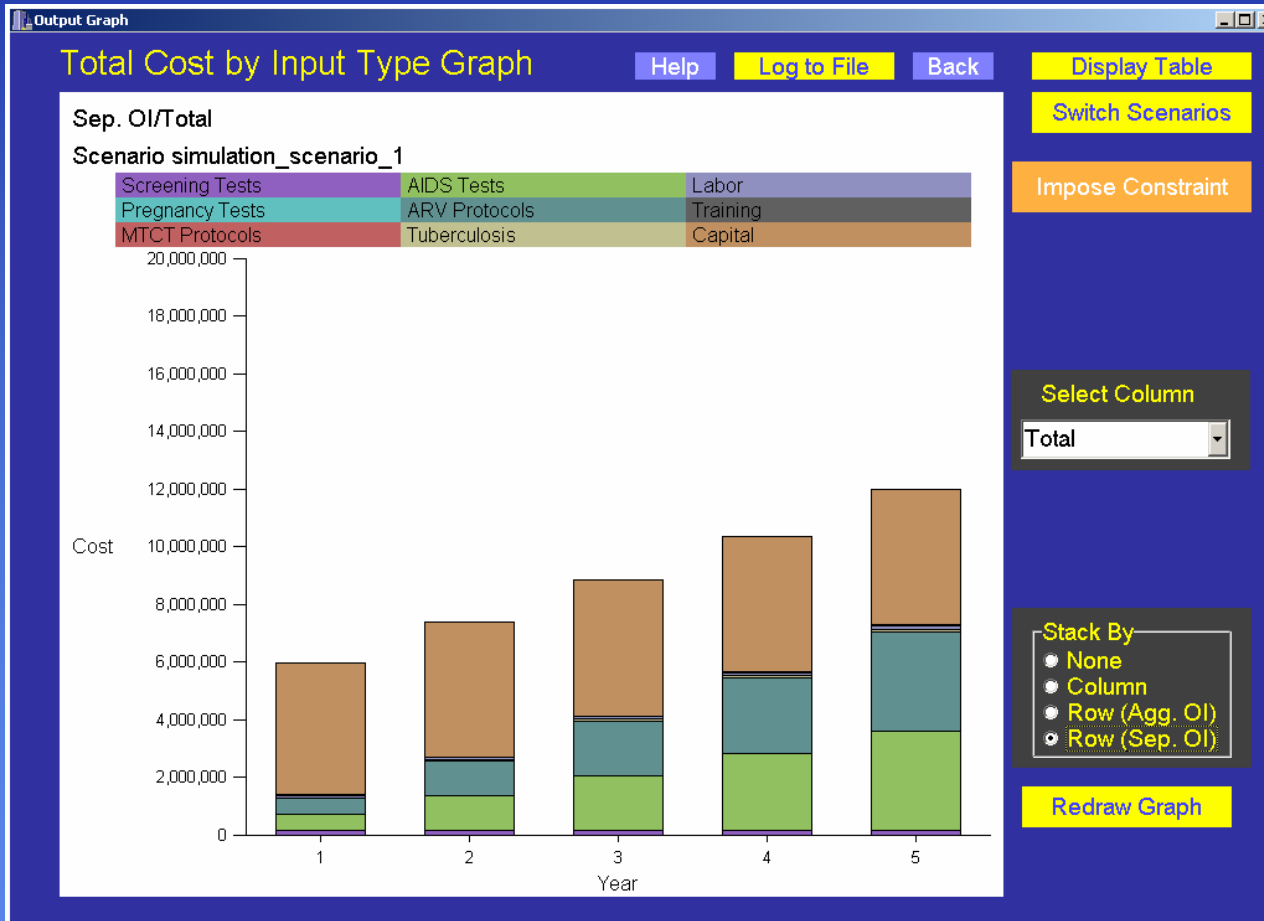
Output Graph

Total Cost by Input Type Graph

Help Log to File Back

Display Table

Switch Scenarios

Impose Constraint

Sep. OI/Total

Scenario simulation_scenario_1

| Screening Tests | AIDS Tests | Labor |
|---|---|---|
| Pregnancy Tests | ARV Protocols | Training |
| MTCT Protocols | Tuberculosis | Capital |

20,000,000
18,000,000
16,000,000
14,000,000
12,000,000
10,000,000
8,000,000
6,000,000
4,000,000
2,000,000
0

Cost

1 2 3 4 5

Year

Select Column

Total

Stack By
None
Column
Row (Agg. OI)
Row (Sep. OI)

Redraw Graph